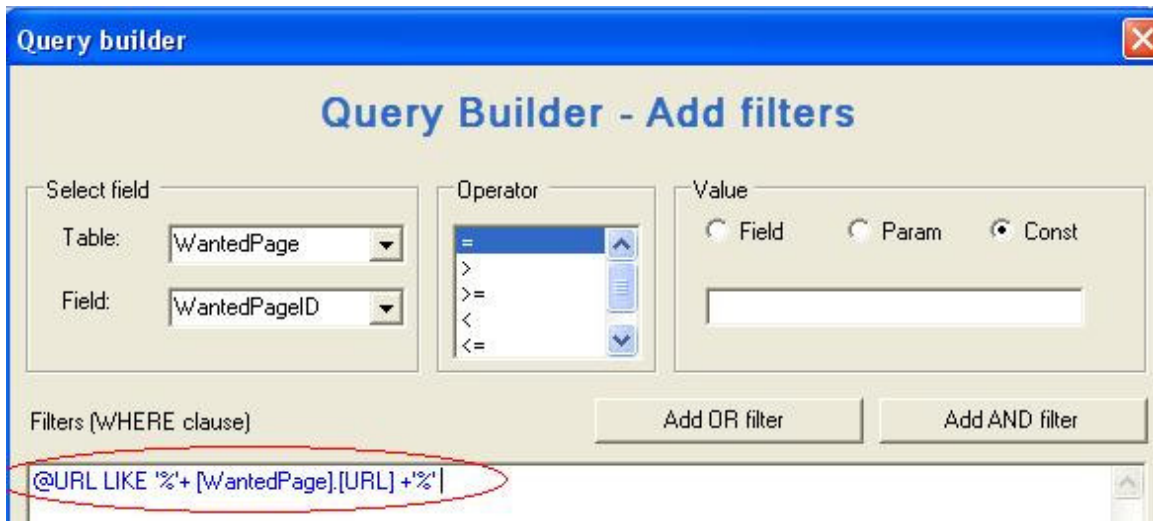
Query builder

Query Builder - Add filters

Select field

Table: WantedPage

Field: WantedPageID

Operator

=
>
>=
<
<=

Value

Field Param Const

Filters (WHERE clause)

Add OR filter

Add AND filter

@URL LIKE '%'+ [WantedPage].[URL] +'%'